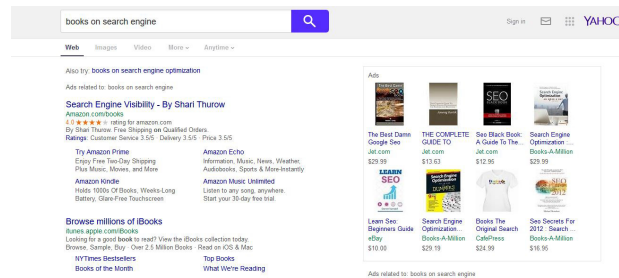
books on search engine

Sign in YAHOO

Web Images Video More Anytime

Also try: books on search engine optimization

Ads related to: books on search engine

Search Engine Visibility - By Shari Thurow
Amazon.com/books
4.0 ★★★★☆ rating for amazon.com
By Shari Thurow. Free Shipping on Qualified Orders.
Ratings: Customer Service 3.5/5 · Delivery 3.5/5 · Price 3.5/5

Try Amazon Prime
Enjoy Free Two-Day Shipping Plus Music, Movies, and More

Amazon Echo
Information, Music, News, Weather, Audiobooks, Sports & More-Instantly

Amazon Kindle
Holds 1000s Of Books, Weeks-Long Battery, Glare-Free Touchscreen

Amazon Music Unlimited
Listen to any song, anywhere. Start your 30-day free trial.

Browse millions of iBooks
itunes.apple.com/iBooks
Looking for a good book to read? View the iBooks collection today. Browse, Sample, Buy · Over 2.5 Million Books · Read on iOS & Mac

NYTimes Bestsellers
Books of the Month

Top Books
What We're Reading

Ads

The Best Damn Google Seo
Jet.com
$29.99

THE COMPLETE GUIDE TO
Jet.com
$13.63

Seo Black Book: A Guide To The...
Jet.com
$12.96

Search Engine Optimization ...
Books-A-Million
$29.99

Learn Seo Beginners Guide
eBay
$10.00

Search Engine Optimization...
Books-A-Million
$29.19

Books The Original Search
CafePress
$24.99

Seo Secrets For 2012 : Search ...
Books-A-Million
$16.95

Ads related to: books on search engine